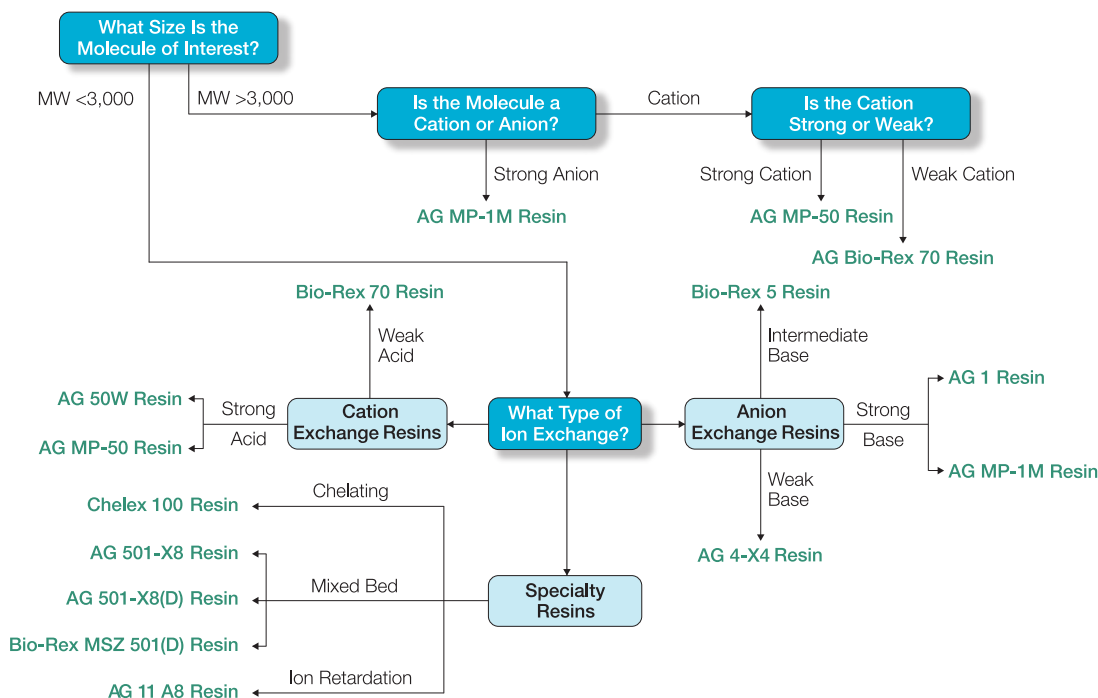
What Size Is the Molecule of Interest?

MW <3,000

MW >3,000

Is the Molecule a Cation or Anion?

Cation

Is the Cation Strong or Weak?

Strong Anion

AG MP-1M Resin

Strong Cation

AG MP-50 Resin

Weak Cation

AG Bio-Rex 70 Resin

Bio-Rex 70 Resin

Weak Acid

Bio-Rex 5 Resin

Intermediate Base

AG 50W Resin

Strong Acid

AG MP-50 Resin

Cation Exchange Resins

What Type of Ion Exchange?

Anion Exchange Resins

Strong Base

AG 1 Resin

AG MP-1M Resin

Weak Base

AG 4-X4 Resin

Chelex 100 Resin

Chelating

AG 501-X8 Resin

Mixed Bed

AG 501-X8(D) Resin

Specialty Resins

Bio-Rex MSZ 501(D) Resin

Ion Retardation

AG 11 A8 Resin